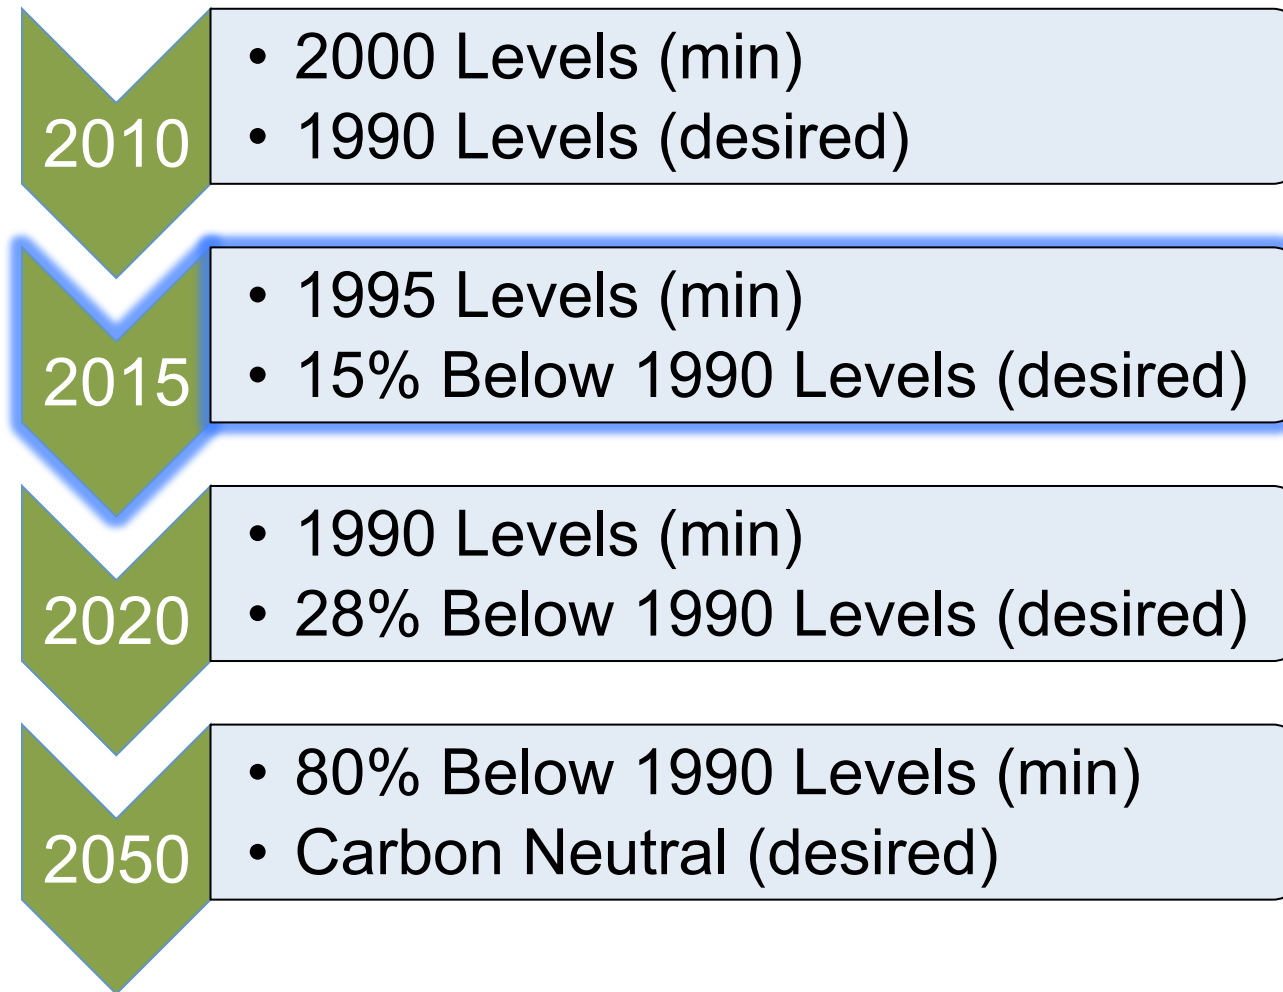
2010

• 2000 Levels (min)
• 1990 Levels (desired)

2015

• 1995 Levels (min)
• 15% Below 1990 Levels (desired)

2020

• 1990 Levels (min)
• 28% Below 1990 Levels (desired)

2050

• 80% Below 1990 Levels (min)
• Carbon Neutral (desired)